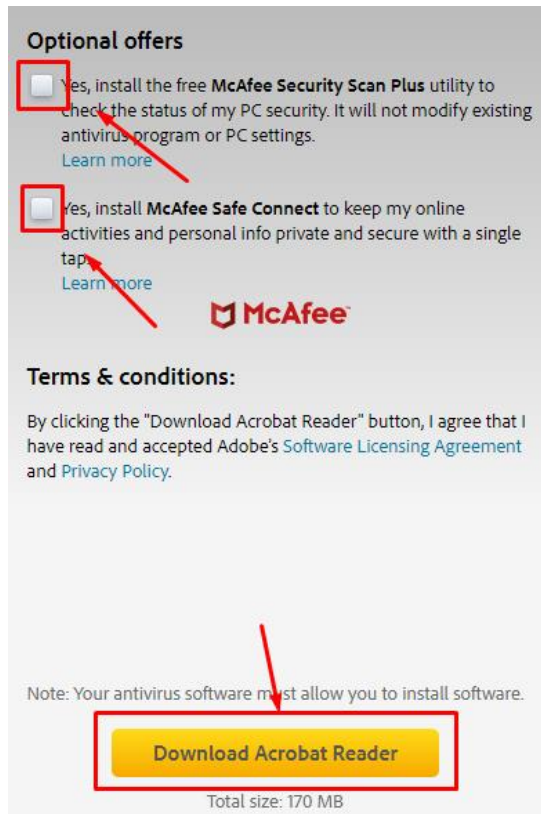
Optional offers

Yes, install the free McAfee Security Scan Plus utility to check the status of my PC security. It will not modify existing antivirus program or PC settings.
Learn more

Yes, install McAfee Safe Connect to keep my online activities and personal info private and secure with a single tap.
Learn more

McAfee

Terms & conditions:

By clicking the "Download Acrobat Reader" button, I agree that I have read and accepted Adobe's Software Licensing Agreement and Privacy Policy.

Note: Your antivirus software must allow you to install software.

Download Acrobat Reader

Total size: 170 MB